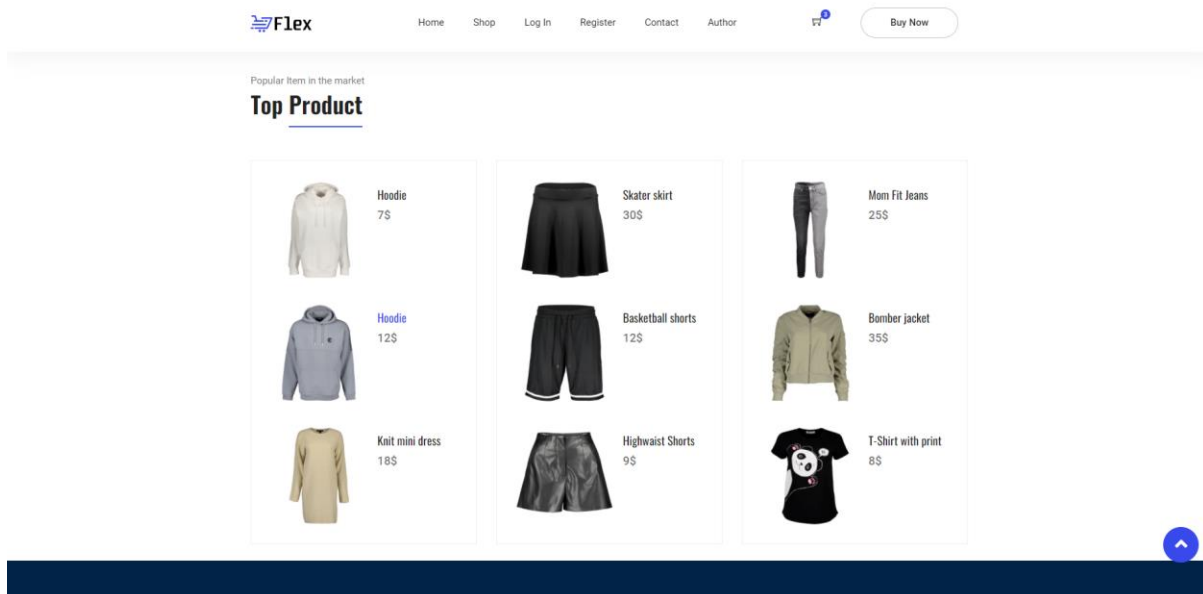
Flex

Home Shop Log In Register Contact Author 0 Buy Now

Popular Item in the market

Top Product

Hoodie
7$

Hoodie
12$

Knit mini dress
18$

Skater skirt
30$

Basketball shorts
12$

Highwaist Shorts
9$

Mom Fit Jeans
25$

Bomber jacket
35$

T-Shirt with print
8$